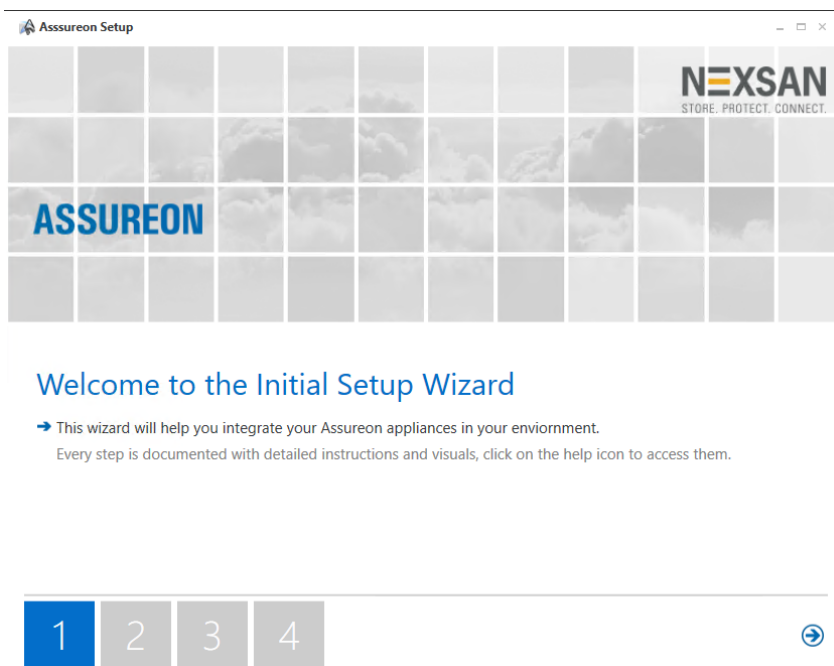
Asssureon Setup

NEXSAN
STORE. PROTECT. CONNECT.

ASSUREON

Welcome to the Initial Setup Wizard

➔ This wizard will help you integrate your Assureon appliances in your enviornment.
Every step is documented with detailed instructions and visuals, click on the help icon to access them.

1 2 3 4